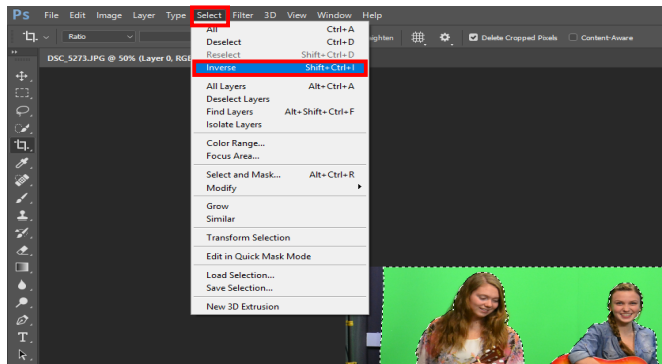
Ps File Edit Image Layer Type Select Filter 3D View Window Help

Ratio

DSC_5273.JPG @ 50% (Layer 0, RGB

All Ctrl+A
Deselect Ctrl+D
Reselect Shift+Ctrl+D
Inverse Shift+Ctrl+I

All Layers Alt+Ctrl+A
Deselect Layers
Find Layers Alt+Shift+Ctrl+F
Isolate Layers

Color Range...
Focus Area...

Select and Mask... Alt+Ctrl+R
Modify

Grow
Similar

Transform Selection

Edit in Quick Mask Mode

Load Selection...
Save Selection...

New 3D Extrusion

ighten Delete Cropped Pixels Content-Aware